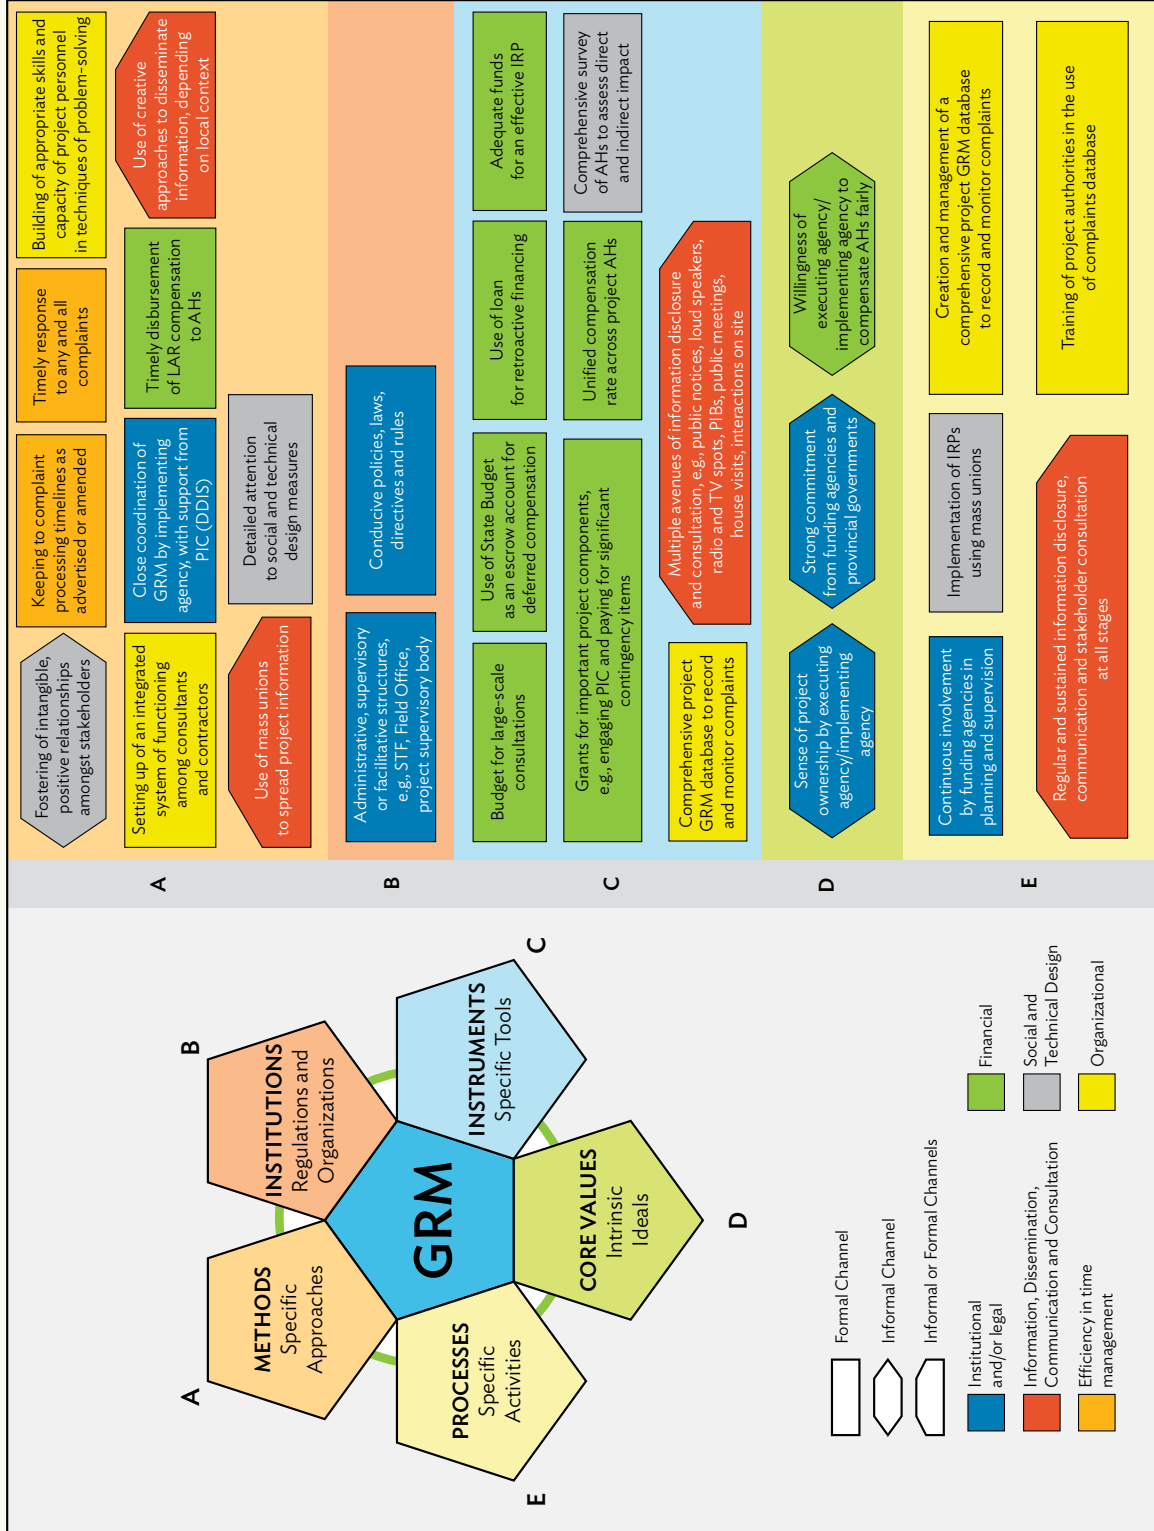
GRM

A
METHODS
Specific Approaches

B
INSTITUTIONS
Regulations and Organizations

C
INSTRUMENTS
Specific Tools

D
CORE VALUES
Intrinsic Ideals

E
PROCESSES
Specific Activities

Formal Channel
Informal Channel
Informal or Formal Channels

Institutional and/or legal
Information, Dissemination, Communication and Consultation
Efficiency in time management
Financial
Social and Technical Design
Organizational

A
Fostering of intangible, positive relationships amongst stakeholders
Keeping to complaint processing timelines as advertised or amended
Timely response to any and all complaints
Building of appropriate skills and capacity of project personnel in techniques of problem-solving
Setting up of an integrated system of functioning among consultants and contractors
Close coordination of GRM by implementing agency, with support from PIC (DDIS)
Timely disbursement of LAR compensation to AHs
Use of creative approaches to disseminate information, depending on local context
Use of mass unions to spread project information
Detailed attention to social and technical design measures

B
Administrative, supervisory or facilitative structures, e.g., STF, Field Office, project supervisory body
Conducive policies, laws, directives and rules

C
Budget for large-scale consultations
Use of State Budget as an escrow account for deferred compensation
Use of loan for retroactive financing
Adequate funds for an effective IRP
Grants for important project components, e.g., engaging PIC and paying for significant contingency items
Unified compensation rate across project AHs
Comprehensive survey of AHs to assess direct and indirect impact
Comprehensive project GRM database to record and monitor complaints
Multiple avenues of information disclosure and consultation, e.g., public notices, loud speakers, radio and TV spots, PIBs, public meetings, house visits, interactions on site

D
Sense of project ownership by executing agency/implementing agency
Strong commitment from funding agencies and provincial governments
Willingness of executing agency/ implementing agency to compensate AHs fairly

E
Continuous involvement by funding agencies in planning and supervision
Implementation of IRPs using mass unions
Creation and management of a comprehensive project GRM database to record and monitor complaints
Training of project authorities in the use of complaints database
Regular and sustained information disclosure, communication and stakeholder consultation at all stages